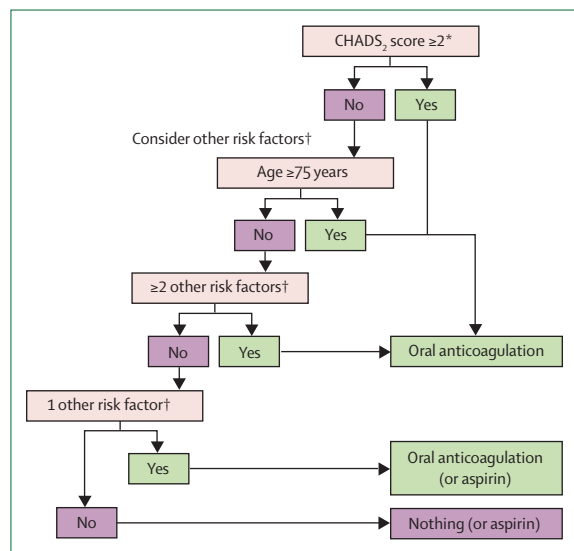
CHADS$_2$ score ≥2*

No

Yes

Consider other risk factors†

Age ≥75 years

No

Yes

≥2 other risk factors†

No

Yes

Oral anticoagulation

1 other risk factor†

Yes

Oral anticoagulation (or aspirin)

No

Nothing (or aspirin)